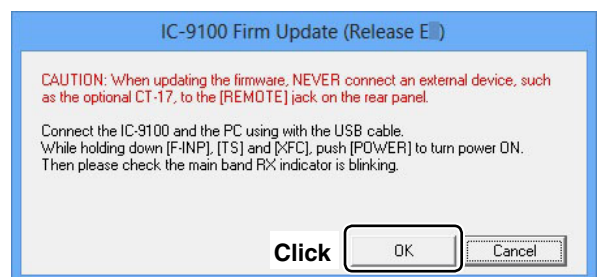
IC-9100 Firm Update (Release E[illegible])

CAUTION: When updating the firmware, NEVER connect an external device, such as the optional CT-17, to the [REMOTE] jack on the rear panel.

Connect the IC-9100 and the PC using with the USB cable.
While holding down [F-INP], [TS] and [XFC], push [POWER] to turn power ON.
Then please check the main band RX indicator is blinking.

Click OK Cancel